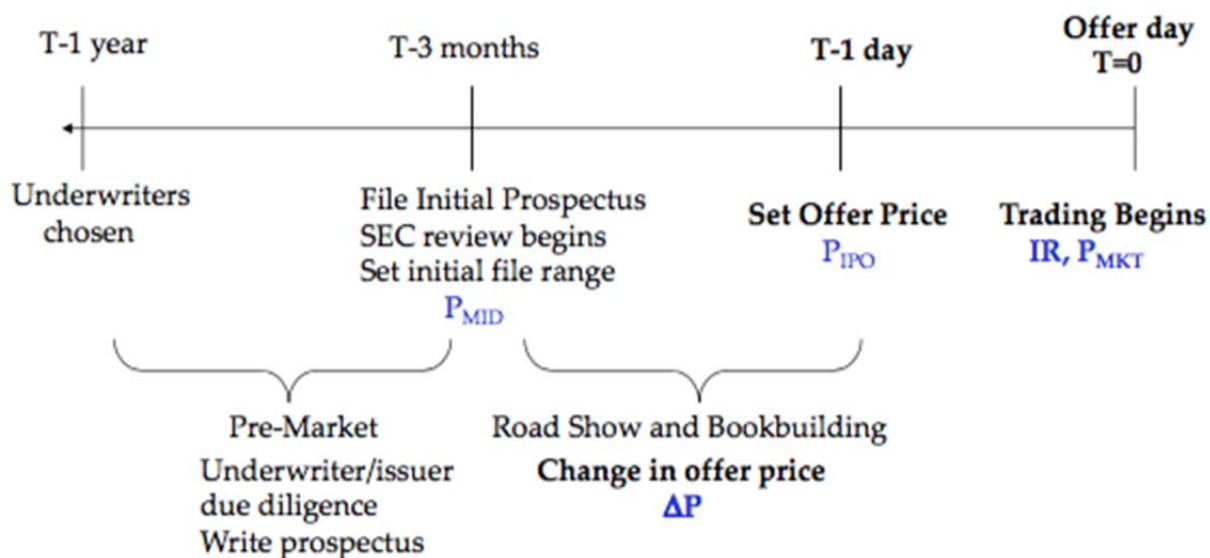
T-1 year

T-3 months

T-1 day

Offer day
T=0

Underwriters chosen

File Initial Prospectus
SEC review begins
Set initial file range
$P_{MID}$

Set Offer Price
$P_{IPO}$

Trading Begins
IR, $P_{MKT}$

Pre-Market
Underwriter/issuer due diligence
Write prospectus

Road Show and Bookbuilding
Change in offer price
$\Delta P$